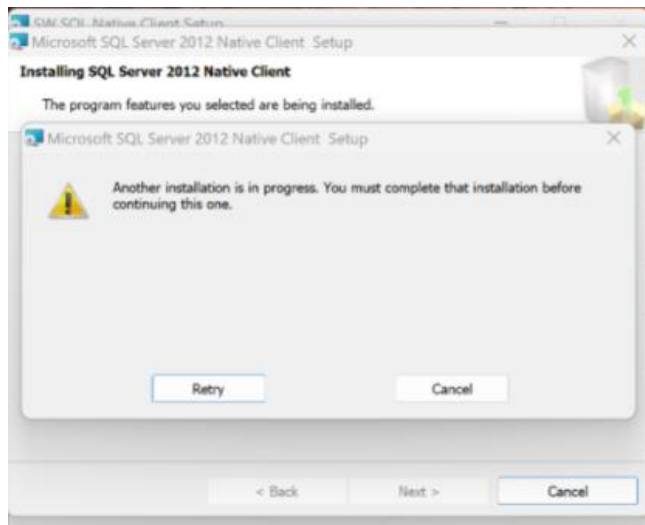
SW SQL Native Client Setup

Microsoft SQL Server 2012 Native Client Setup

Installing SQL Server 2012 Native Client

The program features you selected are being installed.

Microsoft SQL Server 2012 Native Client Setup

Another installation is in progress. You must complete that installation before continuing this one.

Retry

Cancel

< Back

Next >

Cancel